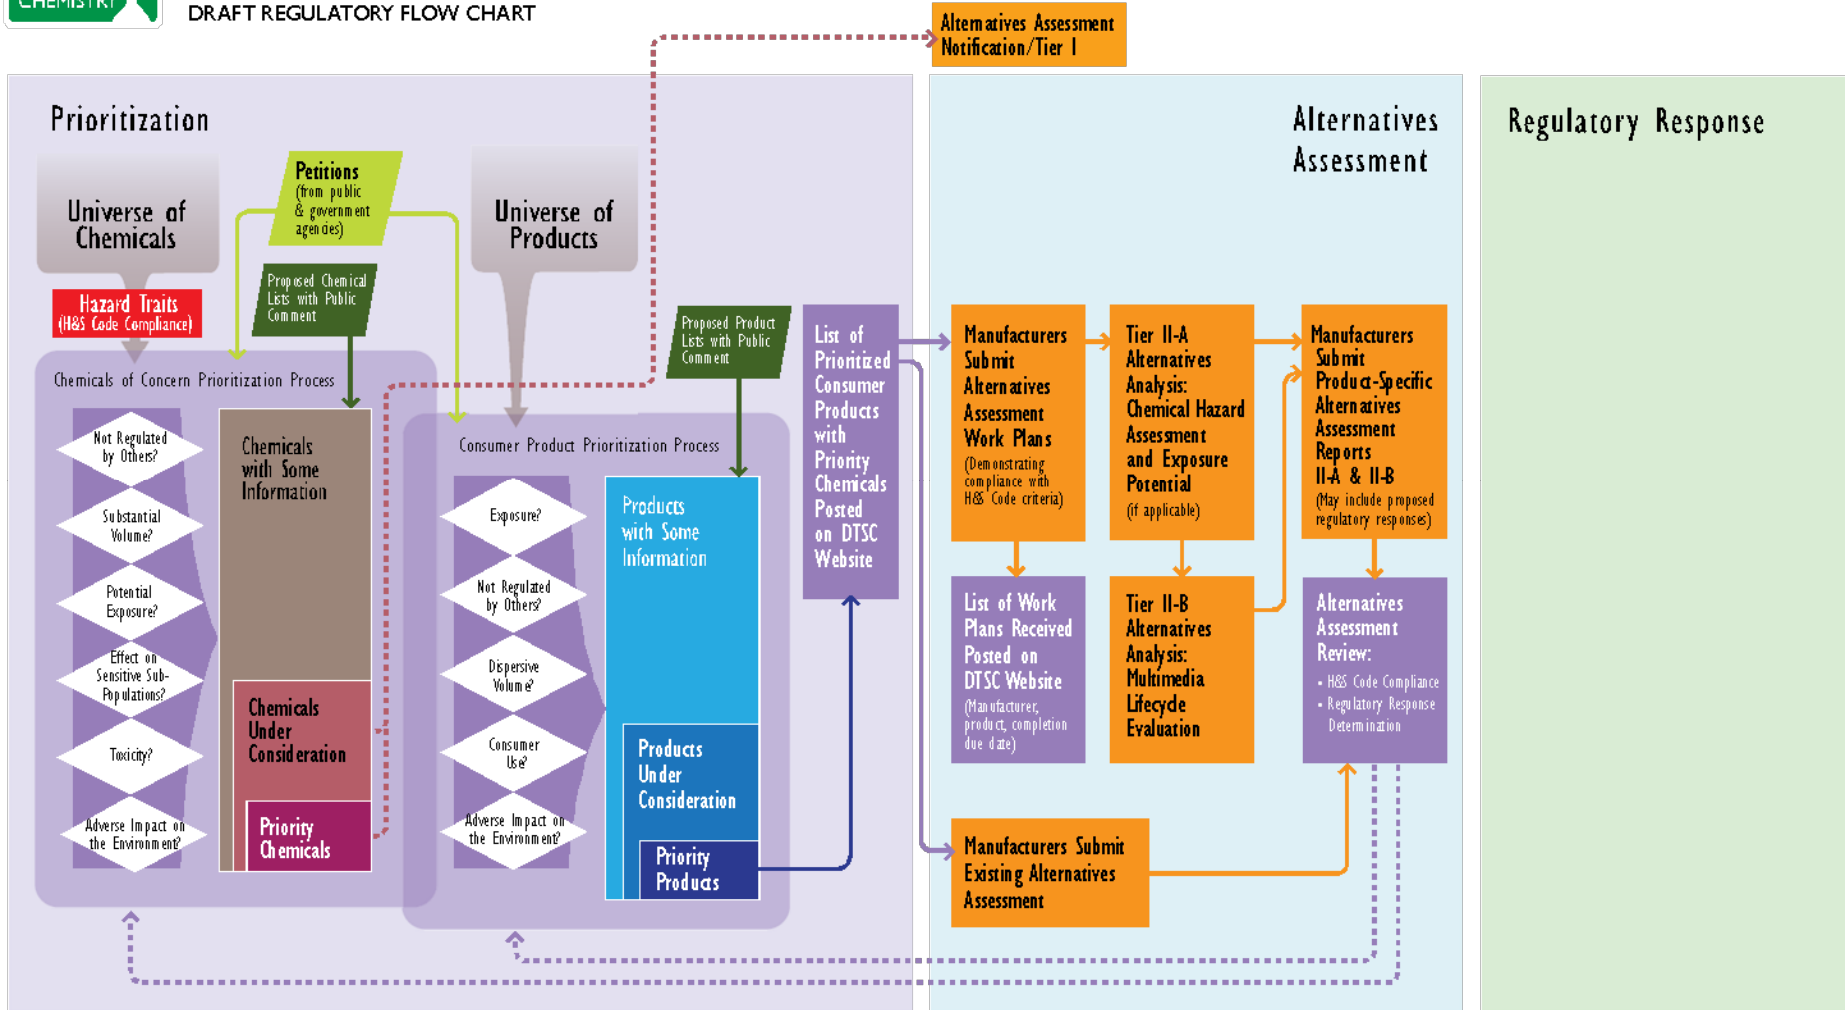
CHEMISTRY

DRAFT REGULATORY FLOW CHART

Alternatives Assessment Notification/Tier I

Prioritization

Universe of Chemicals

Petitions (from public & government agencies)

Universe of Products

Hazard Traits (H&S Code Compliance)

Proposed Chemical Lists with Public Comment

Chemicals of Concern Prioritization Process

Not Regulated by Others?

Substantial Volume?

Potential Exposure?

Effect on Sensitive Sub-Populations?

Toxicity?

Adverse Impact on the Environment?

Chemicals with Some Information

Chemicals Under Consideration

Priority Chemicals

Proposed Product Lists with Public Comment

Consumer Product Prioritization Process

Exposure?

Not Regulated by Others?

Dispersive Volume?

Consumer Use?

Adverse Impact on the Environment?

Products with Some Information

Products Under Consideration

Priority Products

List of Prioritized Consumer Products with Priority Chemicals Posted on DTSC Website

Alternatives Assessment

Manufacturers Submit Alternatives Assessment Work Plans (Demonstrating compliance with H&S Code criteria)

Tier II-A Alternatives Analysis: Chemical Hazard Assessment and Exposure Potential (if applicable)

Manufacturers Submit Product-Specific Alternatives Assessment Reports II-A & II-B (May include proposed regulatory responses)

List of Work Plans Received Posted on DTSC Website (Manufacturer, product, completion due date)

Tier II-B Alternatives Analysis: Multimedia Lifecycle Evaluation

Alternatives Assessment Review:
• H&S Code Compliance
• Regulatory Response Determination

Manufacturers Submit Existing Alternatives Assessment

Regulatory Response